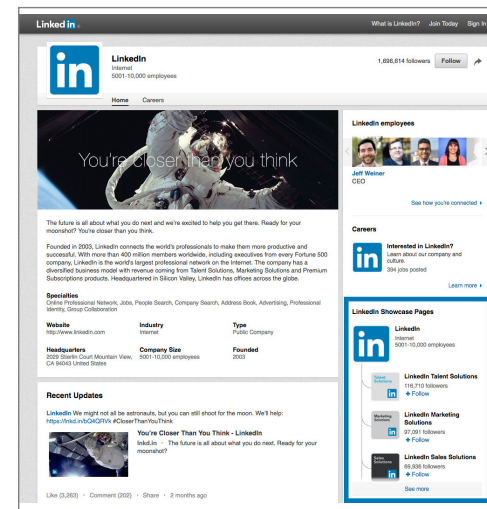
Linked in.

What is LinkedIn? Join Today Sign In

LinkedIn
Internet
5001-10,000 employees

1,698,614 followers Follow

Home Careers

You're closer than you think

The future is all about what you do next and we're excited to help you get there. Ready for your moonshot? You're closer than you think.

Founded in 2003, LinkedIn connects the world's professionals to make them more productive and successful. With more than 400 million members worldwide, including executives from every Fortune 500 company, LinkedIn is the world's largest professional network on the Internet. The company has a diversified business model with revenue coming from Talent Solutions, Marketing Solutions and Premium Subscriptions products. Headquartered in Silicon Valley, LinkedIn has offices across the globe.

Specialties
Online Professional Network, Jobs, People Search, Company Search, Address Book, Advertising, Professional Identity, Group Collaboration

Website
http://www.linkedin.com

Industry
Internet

Type
Public Company

Headquarters
2029 Stierlin Court Mountain View, CA 94043 United States

Company Size
5001-10,000 employees

Founded
2003

Recent Updates

LinkedIn We might not all be astronauts, but you can still shoot for the moon. We'll help: https://lnkd.in/bQ4QRVk #CloserThanYouThink

You're Closer Than You Think - LinkedIn
lnkd.in · The future is all about what you do next. Ready for your moonshot?

Like (3,263) · Comment (202) · Share · 3 months ago

LinkedIn employees

Jeff Weiner
CEO

See how you're connected

Careers

Interested in LinkedIn?
Learn about our company and culture.
394 jobs posted

Learn more

LinkedIn Showcase Pages

LinkedIn
Internet
5001-10,000 employees

Talent Solutions
LinkedIn Talent Solutions
116,710 followers
+ Follow

Marketing Solutions
LinkedIn Marketing Solutions
97,091 followers
+ Follow

Sales Solutions
LinkedIn Sales Solutions
69,936 followers
+ Follow

See more